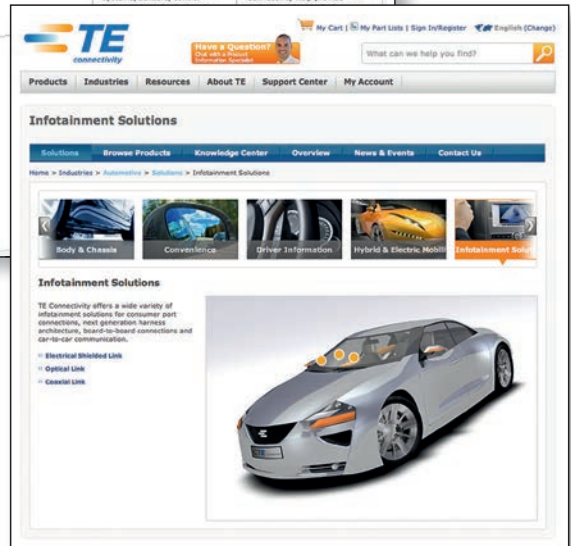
TE connectivity

Have a Question? Chat with a Product Information Specialist

My Cart | My Part Lists | Sign In/Register English (Change)

What can we help you find?

Products | Industries | Resources | About TE | Support Center | My Account

Infotainment Solutions

Solutions | Browse Products | Knowledge Center | Overview | News & Events | Contact Us

Home > Industries > Automotive > Solutions > Infotainment Solutions

Body & Chassis | Convenience | Driver Information | Hybrid & Electric Mobili | Infotainment Solu

Infotainment Solutions

TE Connectivity offers a wide variety of infotainment solutions for consumer port connections, next generation harness architecture, board-to-board connections and car-to-car communication.

Electrical Shielded Link

Optical Link

Coaxial Link